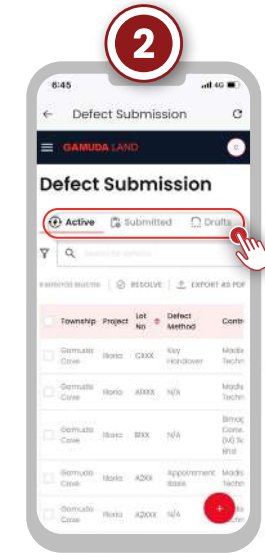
2

6:45

Defect Submission

GAMUDA LAND

Defect Submission

Active | Submitted | Drafts

Search by defects

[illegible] | RESOLVE | EXPORT AS PDF

| | Township | Project | Lot No | Defect Method | Contr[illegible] |
|---|---|---|---|---|---|
| | Gamuda Cove | Riana | CXXX | Key Handover | Mad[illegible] Techn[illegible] |
| | Gamuda Cove | Riana | AXXX | N/A | Mad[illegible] Techn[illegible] |
| | Gamuda Cove | Riana | BXX | N/A | Bimag Cons. (M) S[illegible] Bhd |
| | Gamuda Cove | Riana | A2XX | Appointment Basis | Mad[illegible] Techn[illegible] |
| | Gamuda Cove | Riana | A2XXX | N/A | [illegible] |